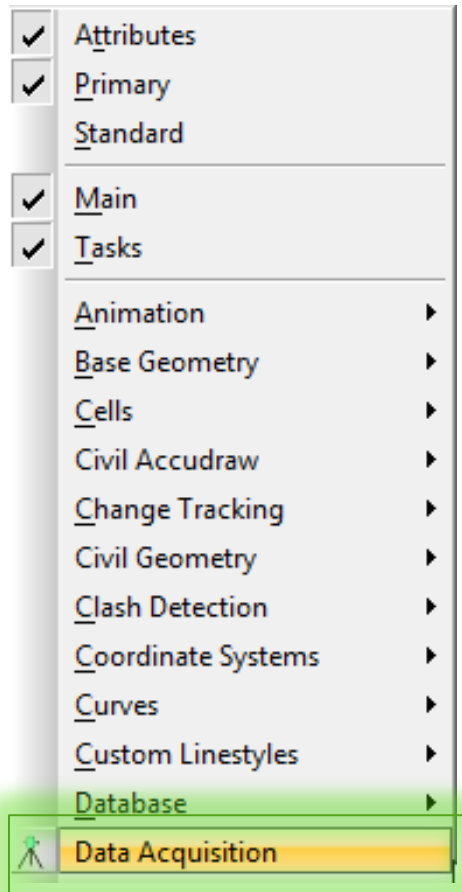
Attributes
Primary
Standard

Main
Tasks

Animation
Base Geometry
Cells
Civil Accudraw
Change Tracking
Civil Geometry
Clash Detection
Coordinate Systems
Curves
Custom Linestyles
Database
Data Acquisition